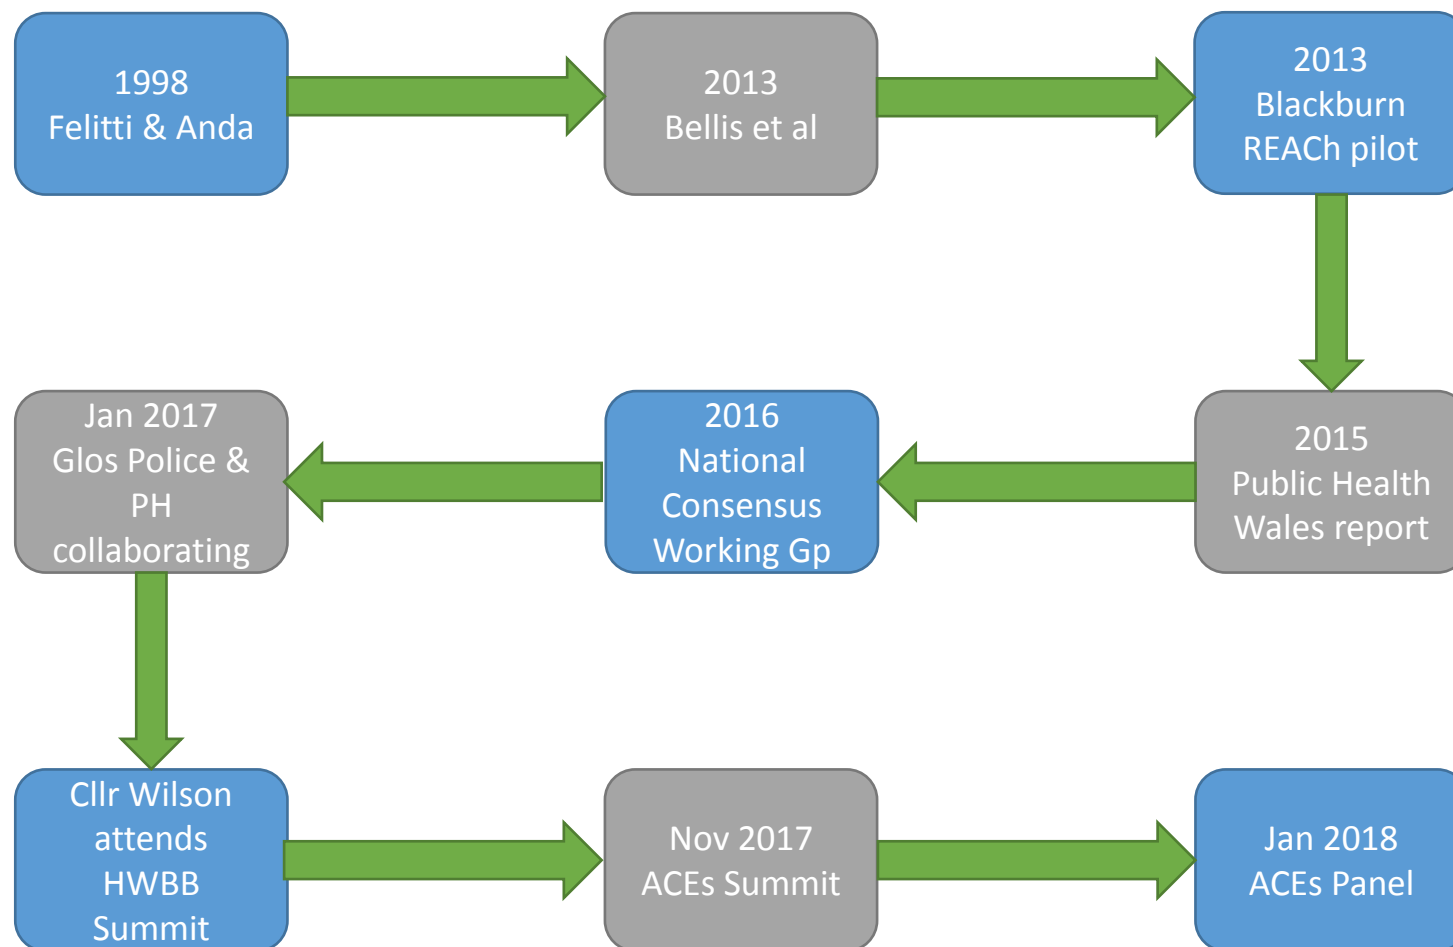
1998
Felitti & Anda

2013
Bellis et al

2013
Blackburn
REACh pilot

2015
Public Health
Wales report

2016
National
Consensus
Working Gp

Jan 2017
Glos Police &
PH
collaborating

Cllr Wilson
attends
HWBB
Summit

Nov 2017
ACEs Summit

Jan 2018
ACEs Panel